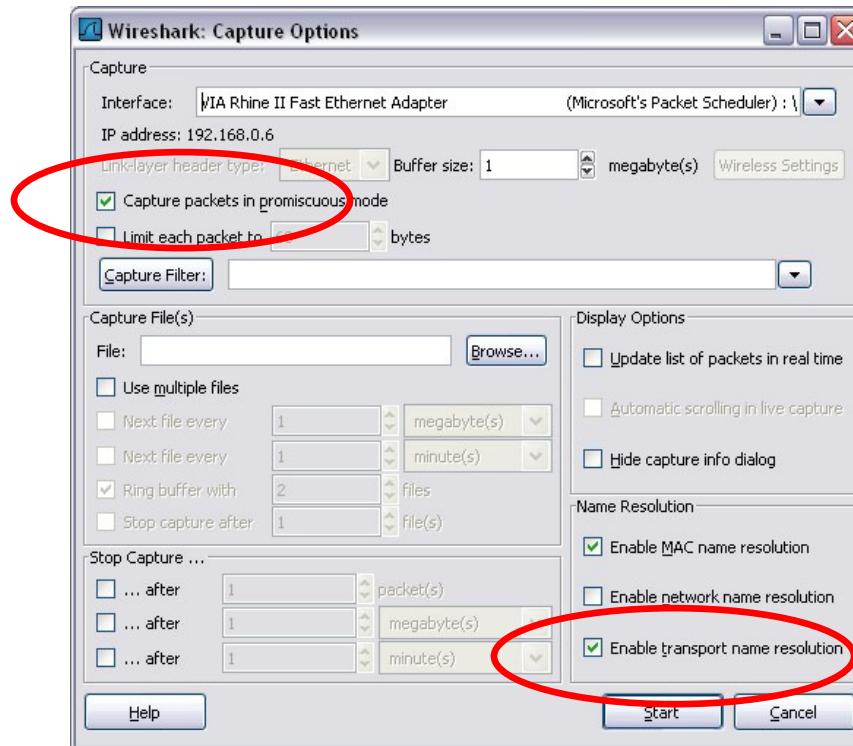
Wireshark: Capture Options

Capture

Interface: VIA Rhine II Fast Ethernet Adapter (Microsoft's Packet Scheduler) : \

IP address: 192.168.0.6

Link-layer header type: Ethernet Buffer size: 1 megabyte(s) Wireless Settings

Capture packets in promiscuous mode

Limit each packet to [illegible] bytes

Capture Filter:

Capture File(s)

File: Browse...

Use multiple files

Next file every 1 megabyte(s)

Next file every 1 minute(s)

Ring buffer with 2 files

Stop capture after 1 file(s)

Stop Capture ...

... after 1 packet(s)

... after 1 megabyte(s)

... after 1 minute(s)

Display Options

Update list of packets in real time

Automatic scrolling in live capture

Hide capture info dialog

Name Resolution

Enable MAC name resolution

Enable network name resolution

Enable transport name resolution

Help Start Cancel